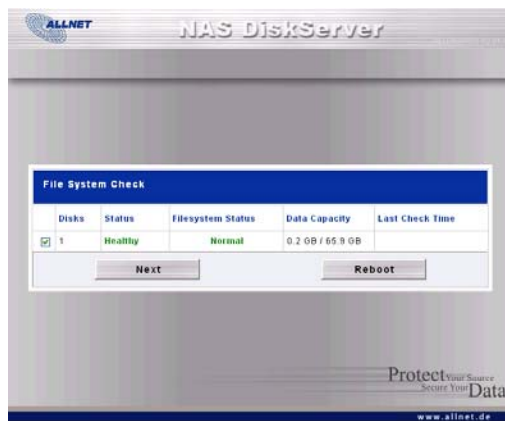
ALLNET

NAS DiskServer

File System Check

| | Disks | Status | Filesystem Status | Data Capacity | Last Check Time |
|---|---|---|---|---|---|
| ☑ | 1 | Healthy | Normal | 0.2 GB / 65.9 GB | |

Next

Reboot

Protect Your Source Secure Your Data

www.allnet.de